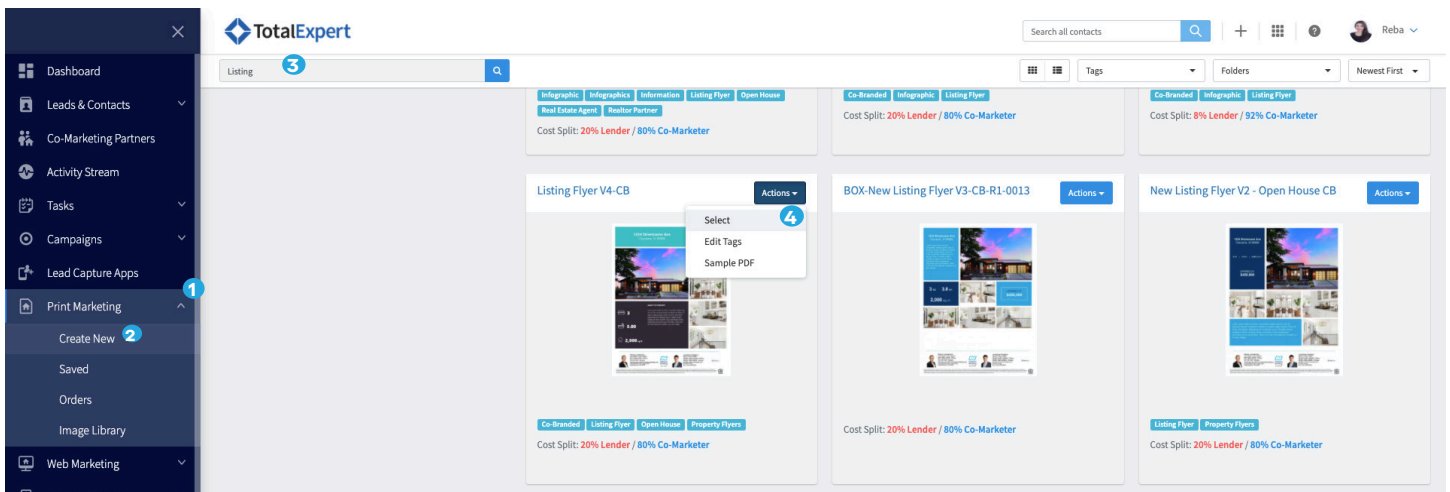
TotalExpert

Search all contacts

Reba

Dashboard
Leads & Contacts
Co-Marketing Partners
Activity Stream
Tasks
Campaigns
Lead Capture Apps
Print Marketing 1
Create New 2
Saved
Orders
Image Library
Web Marketing

Listing 3

Tags
Folders
Newest First

Infographic Infographics Information Listing Flyer Open House Real Estate Agent Realtor Partner
Cost Split: 20% Lender / 80% Co-Marketer

Co-Branded Infographic Listing Flyer
Cost Split: 20% Lender / 80% Co-Marketer

Co-Branded Infographic Listing Flyer
Cost Split: 8% Lender / 92% Co-Marketer

Listing Flyer V4-CB
Actions
Select 4
Edit Tags
Sample PDF

Co-Branded Listing Flyer Open House Property Flyers
Cost Split: 20% Lender / 80% Co-Marketer

BOX-New Listing Flyer V3-CB-R1-0013
Actions
Cost Split: 20% Lender / 80% Co-Marketer

New Listing Flyer V2 - Open House CB
Actions
Listing Flyer Property Flyers
Cost Split: 20% Lender / 80% Co-Marketer